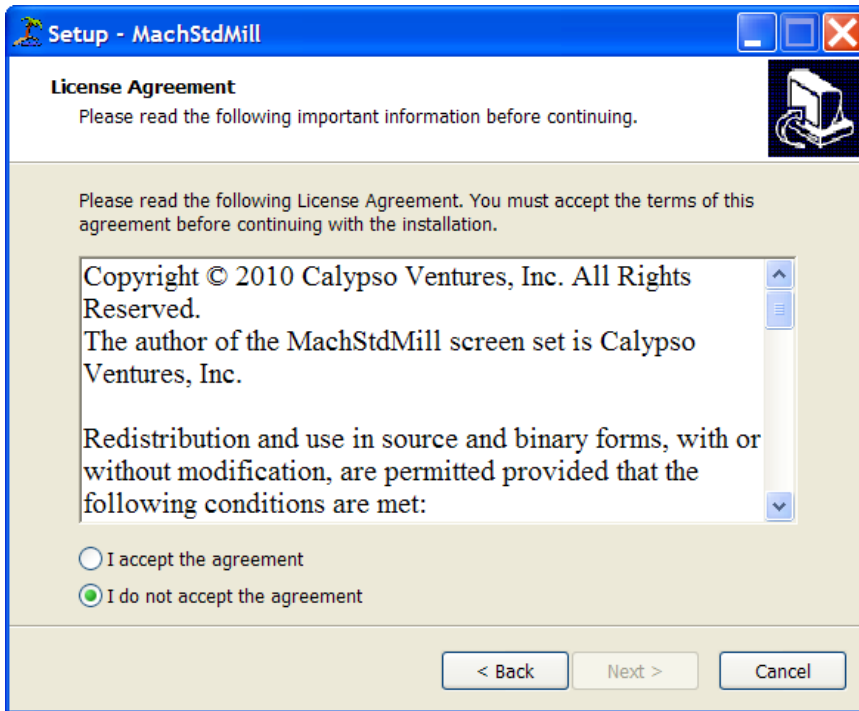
Setup - MachStdMill

License Agreement
Please read the following important information before continuing.

Please read the following License Agreement. You must accept the terms of this agreement before continuing with the installation.

Copyright © 2010 Calypso Ventures, Inc. All Rights Reserved.
The author of the MachStdMill screen set is Calypso Ventures, Inc.

Redistribution and use in source and binary forms, with or without modification, are permitted provided that the following conditions are met:

I accept the agreement
I do not accept the agreement

< Back
Next >
Cancel